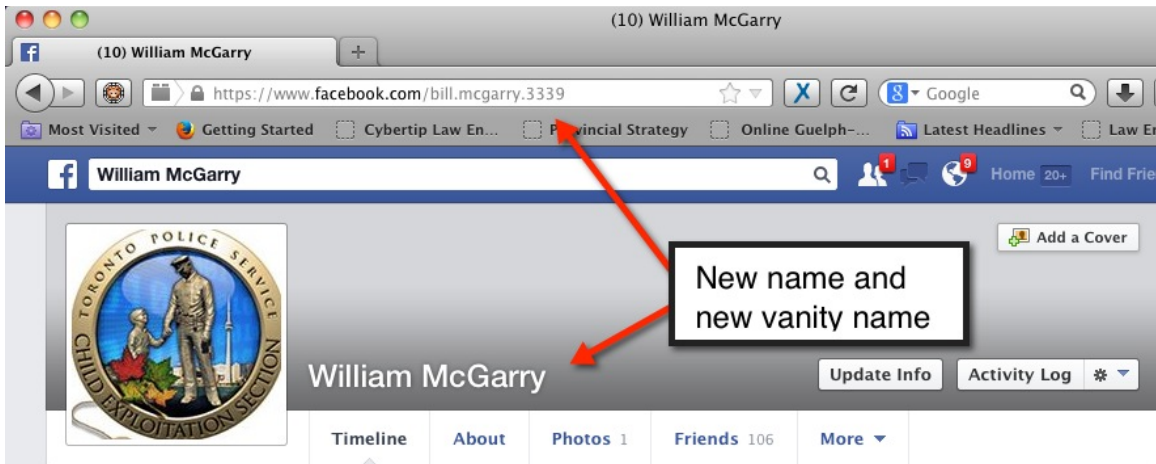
(10) William McGarry

(10) William McGarry

https://www.facebook.com/bill.mcgarry.3339

Google

Most Visited
Getting Started
Cybertip Law En...
Provincial Strategy
Online Guelph-...
Latest Headlines
Law E

William McGarry

1
9
Home 20+
Find Frie

Add a Cover

TORONTO POLICE SERVICE
CHILD EXPLOITATION SECTION

New name and new vanity name

William McGarry

Update Info
Activity Log

Timeline
About
Photos 1
Friends 106
More